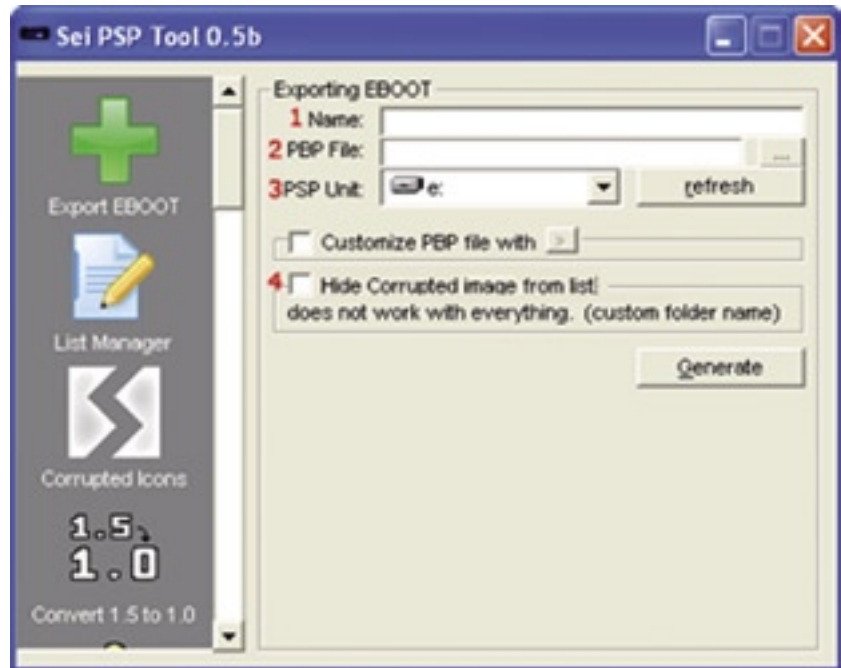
Sei PSP Tool 0.5b

Export EBOOT

List Manager

Corrupted Icons

1.5
1.0

Convert 1.5 to 1.0

Exporting EBOOT

1 Name:

2 PBP File:

...

3 PSP Unit: e:

refresh

Customize PBP file with

>

4 Hide Corrupted image from list

does not work with everything. (custom folder name)

Generate